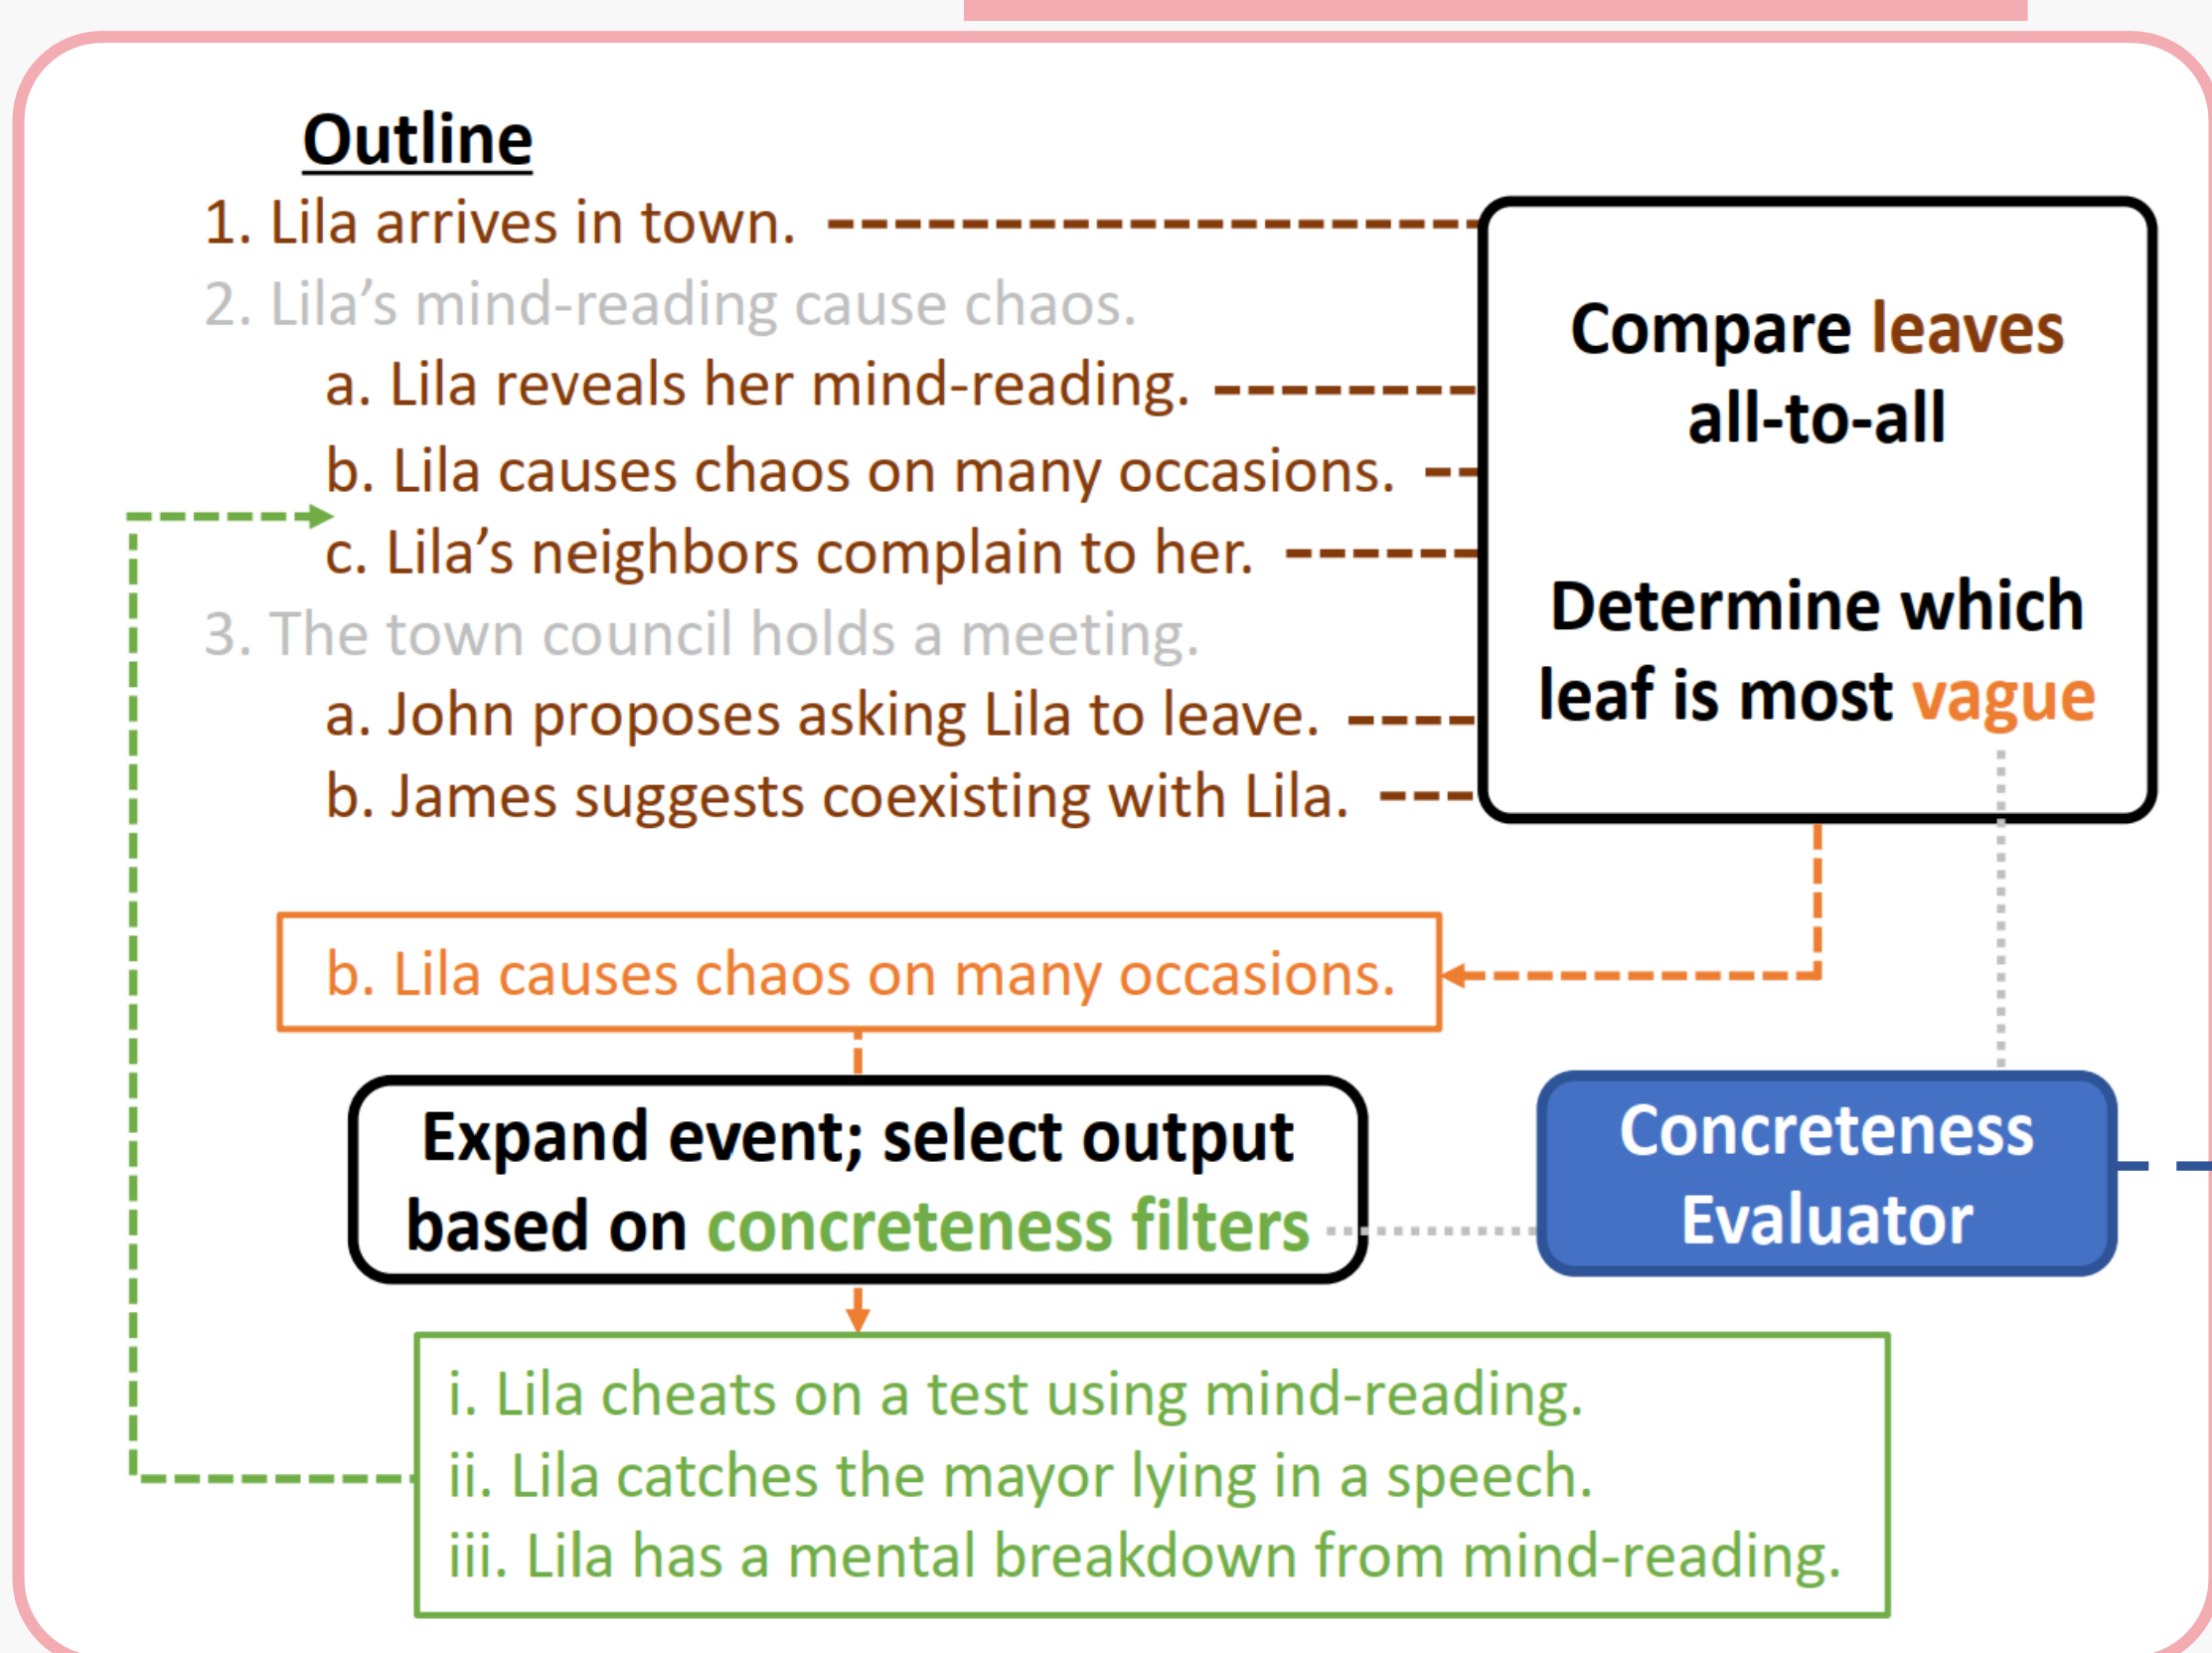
Outline
1. Lila arrives in town.
2. Lila's mind-reading cause chaos.
a. Lila reveals her mind-reading.
b. Lila causes chaos on many occasions.
c. Lila's neighbors complain to her.
3. The town council holds a meeting.
a. John proposes asking Lila to leave.
b. James suggests coexisting with Lila.

Compare leaves all-to-all

Determine which leaf is most vague

b. Lila causes chaos on many occasions.

Expand event; select output based on concreteness filters

Concreteness Evaluator

i. Lila cheats on a test using mind-reading.
ii. Lila catches the mayor lying in a speech.
iii. Lila has a mental breakdown from mind-reading.